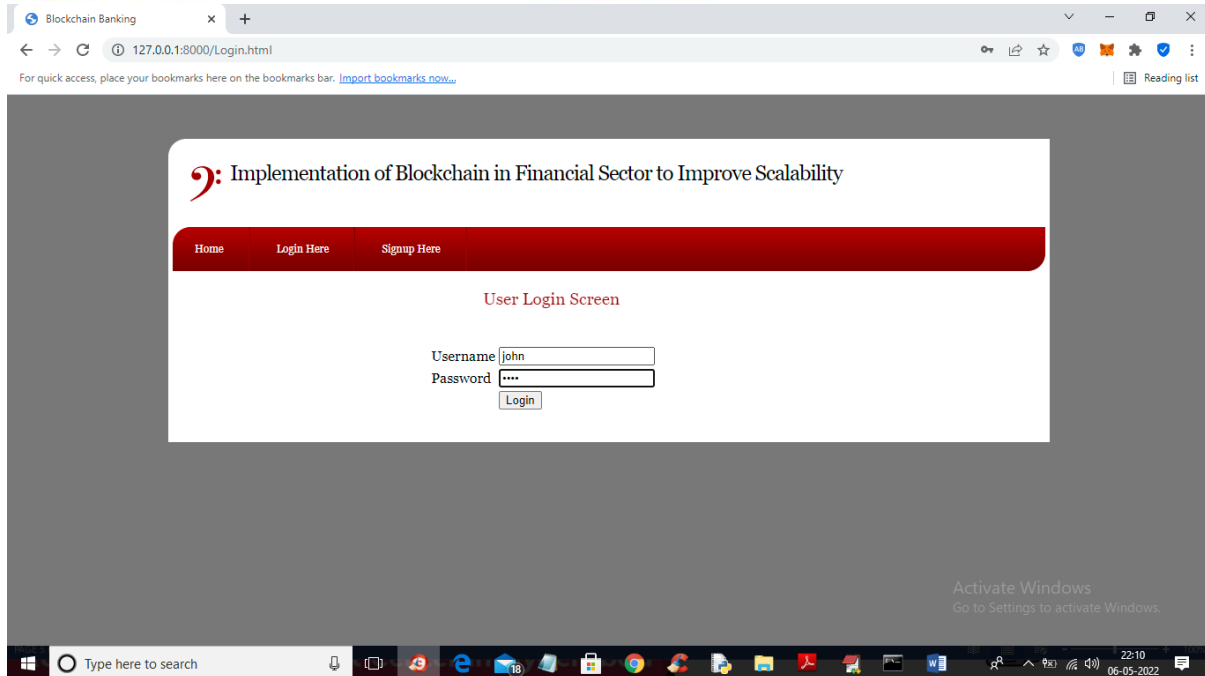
Blockchain Banking
127.0.0.1:8000/Login.html
For quick access, place your bookmarks here on the bookmarks bar. Import bookmarks now...
Reading list

Implementation of Blockchain in Financial Sector to Improve Scalability

Home
Login Here
Signup Here

User Login Screen

Username john
Password ••••
Login

Activate Windows
Go to Settings to activate Windows.

Type here to search
18
22:10
06-05-2022